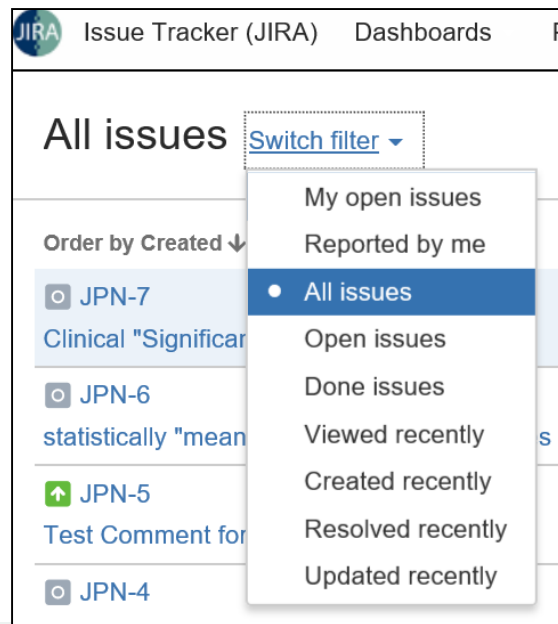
JIRA Issue Tracker (JIRA) Dashboards P

All issues Switch filter

Order by Created ↓

JPN-7
Clinical "Significar

JPN-6
statistically "mean

JPN-5
Test Comment for

JPN-4

My open issues
Reported by me
All issues
Open issues
Done issues
Viewed recently
Created recently
Resolved recently
Updated recently

s